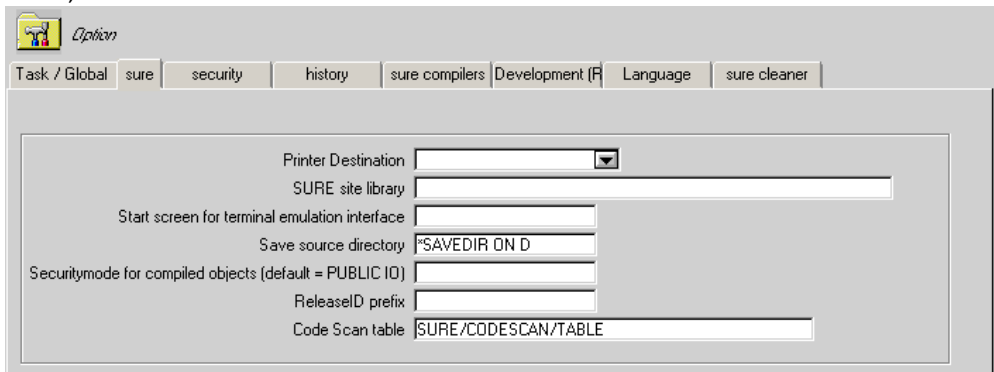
Option

Task / Global | sure | security | history | sure compilers | Development (R | Language | sure cleaner

Printer Destination

SURE site library

Start screen for terminal emulation interface

Save source directory *SAVEDIR ON D

Securitymode for compiled objects (default = PUBLIC IO)

ReleaseID prefix

Code Scan table SURE/CODESCAN/TABLE